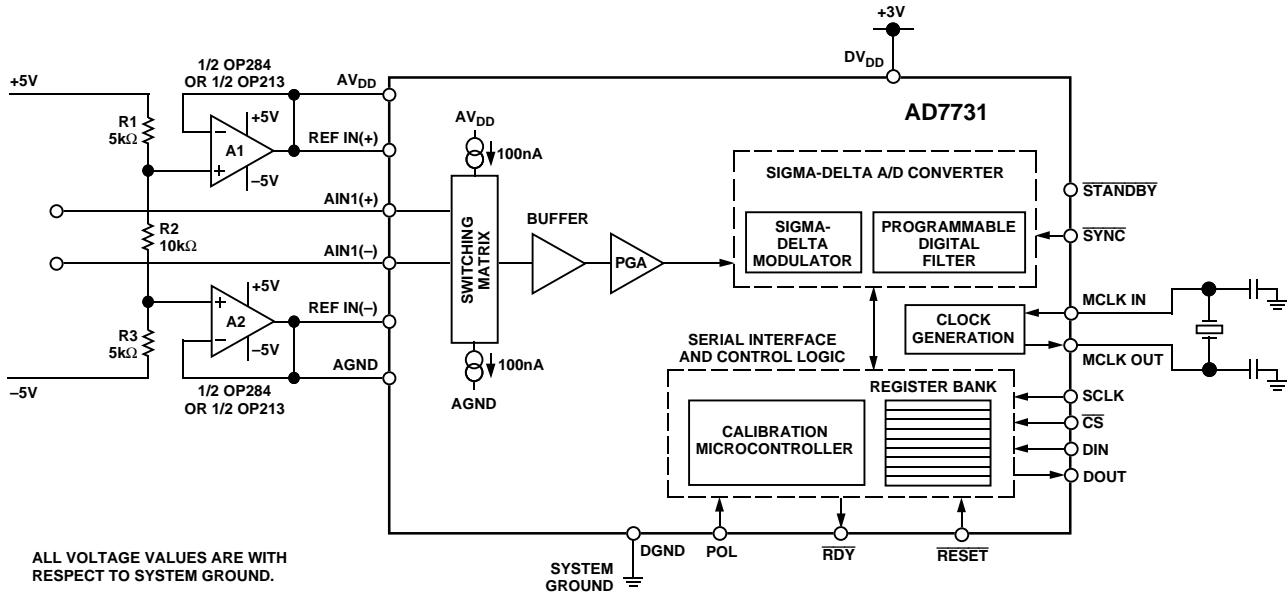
+3V

$DV_{DD}$

+5V

1/2 OP284
OR 1/2 OP213

$AV_{DD}$

AD7731

R1
5kΩ

+5V

A1

REF IN(+)

$AV_{DD}$

100nA

–5V

SIGMA-DELTA A/D CONVERTER

$\overline{STANDBY}$

AIN1(+)

BUFFER

R2
10kΩ

SWITCHING MATRIX

SIGMA-DELTA MODULATOR

PROGRAMMABLE DIGITAL FILTER

$\overline{SYNC}$

AIN1(–)

PGA

+5V

A2

REF IN(–)

MCLK IN

CLOCK GENERATION

R3
5kΩ

–5V

SERIAL INTERFACE AND CONTROL LOGIC

MCLK OUT

AGND

100nA

–5V

1/2 OP284
OR 1/2 OP213

AGND

REGISTER BANK

SCLK

CALIBRATION MICROCONTROLLER

$\overline{CS}$

DIN

DOUT

ALL VOLTAGE VALUES ARE WITH RESPECT TO SYSTEM GROUND.

SYSTEM GROUND

DGND

POL

$\overline{RDY}$

$\overline{RESET}$